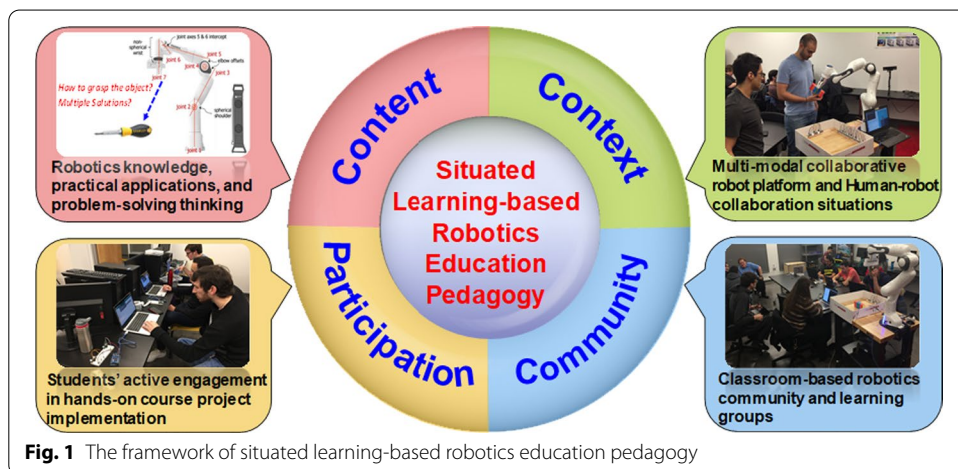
non-spherical wrist
joint axes 5 & 6 intercept
joint 6
joint 5
elbow offsets
joint 4
joint 3
joint 7
How to grasp the object? Multiple Solutions?
joint 2
joint 1
spherical shoulder

Robotics knowledge, practical applications, and problem-solving thinking

Content

Context

Situated Learning-based Robotics Education Pedagogy

Multi-modal collaborative robot platform and Human-robot collaboration situations

Participation

Community

Students' active engagement in hands-on course project implementation

Classroom-based robotics community and learning groups

**Fig. 1** The framework of situated learning-based robotics education pedagogy